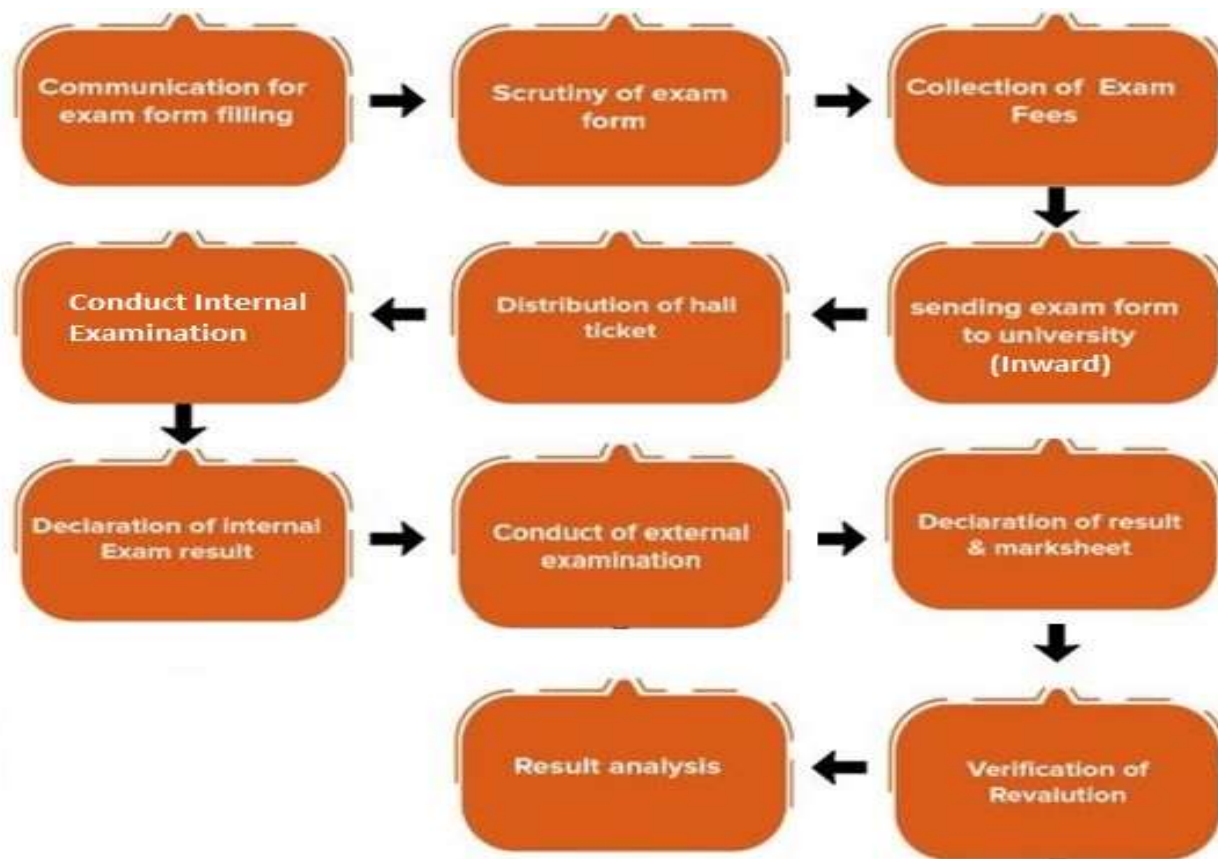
Communication for exam form filling

Scrutiny of exam form

Collection of Exam Fees

sending exam form to university (Inward)

Distribution of hall ticket

Conduct Internal Examination

Declaration of internal Exam result

Conduct of external examination

Declaration of result & marksheet

Verification of Revalution

Result analysis